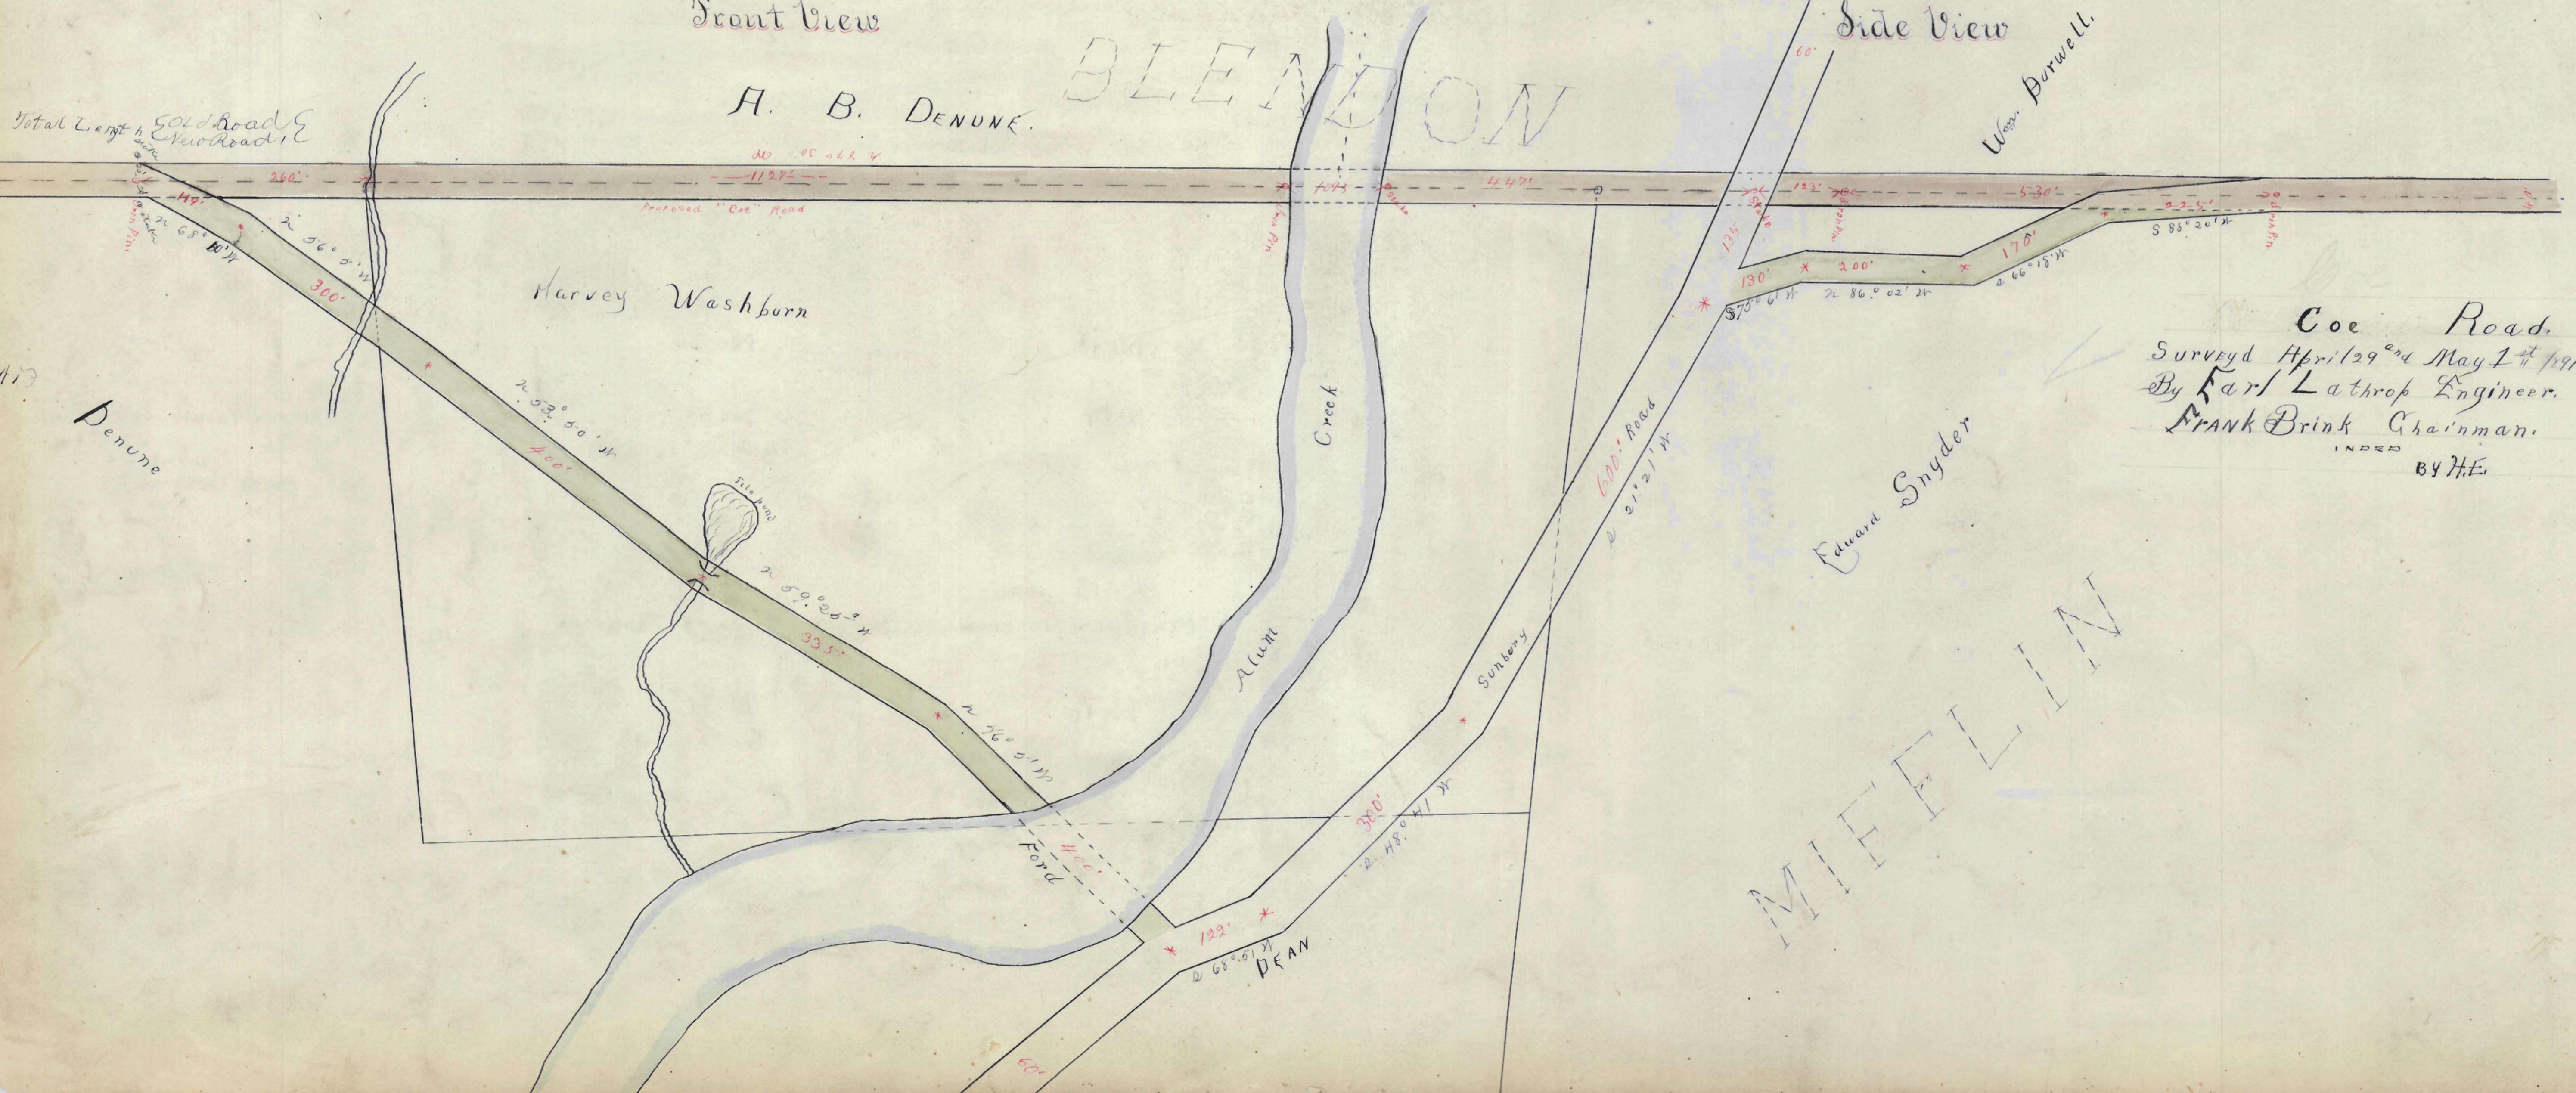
Front View

Side View

BLENDON

A. B. Denune

Wm. Burwell

Total Length Old Road New Road

260'

1127'

404'

447'

133'

530'

Proposed "Coe" Road

149'

N 68° 10' W

N 56° 5' W

300'

Harvey Washburn

N 53° 50' W

400'

Tile pond

N 59° 25' W

335'

N 76° 5' W

Ford

400'

Denune

Alum Creek

Sunbury

600' Road

N 21° 21' W

300'

N 48° 1' W

122'

N 68° 51' W

Dean

60'

60'

135'

130'

S 75° 6' W

200'

N 86° 02' W

170'

N 66° 18' W

225'

S 85° 20' W

Edward Snyder

MIFFLIN

Coe Road.
Surveyd April 29th and May 1st 1891
By Earl Lathrop Engineer.
Frank Brink Chainman.
INDEX
BY H.E.